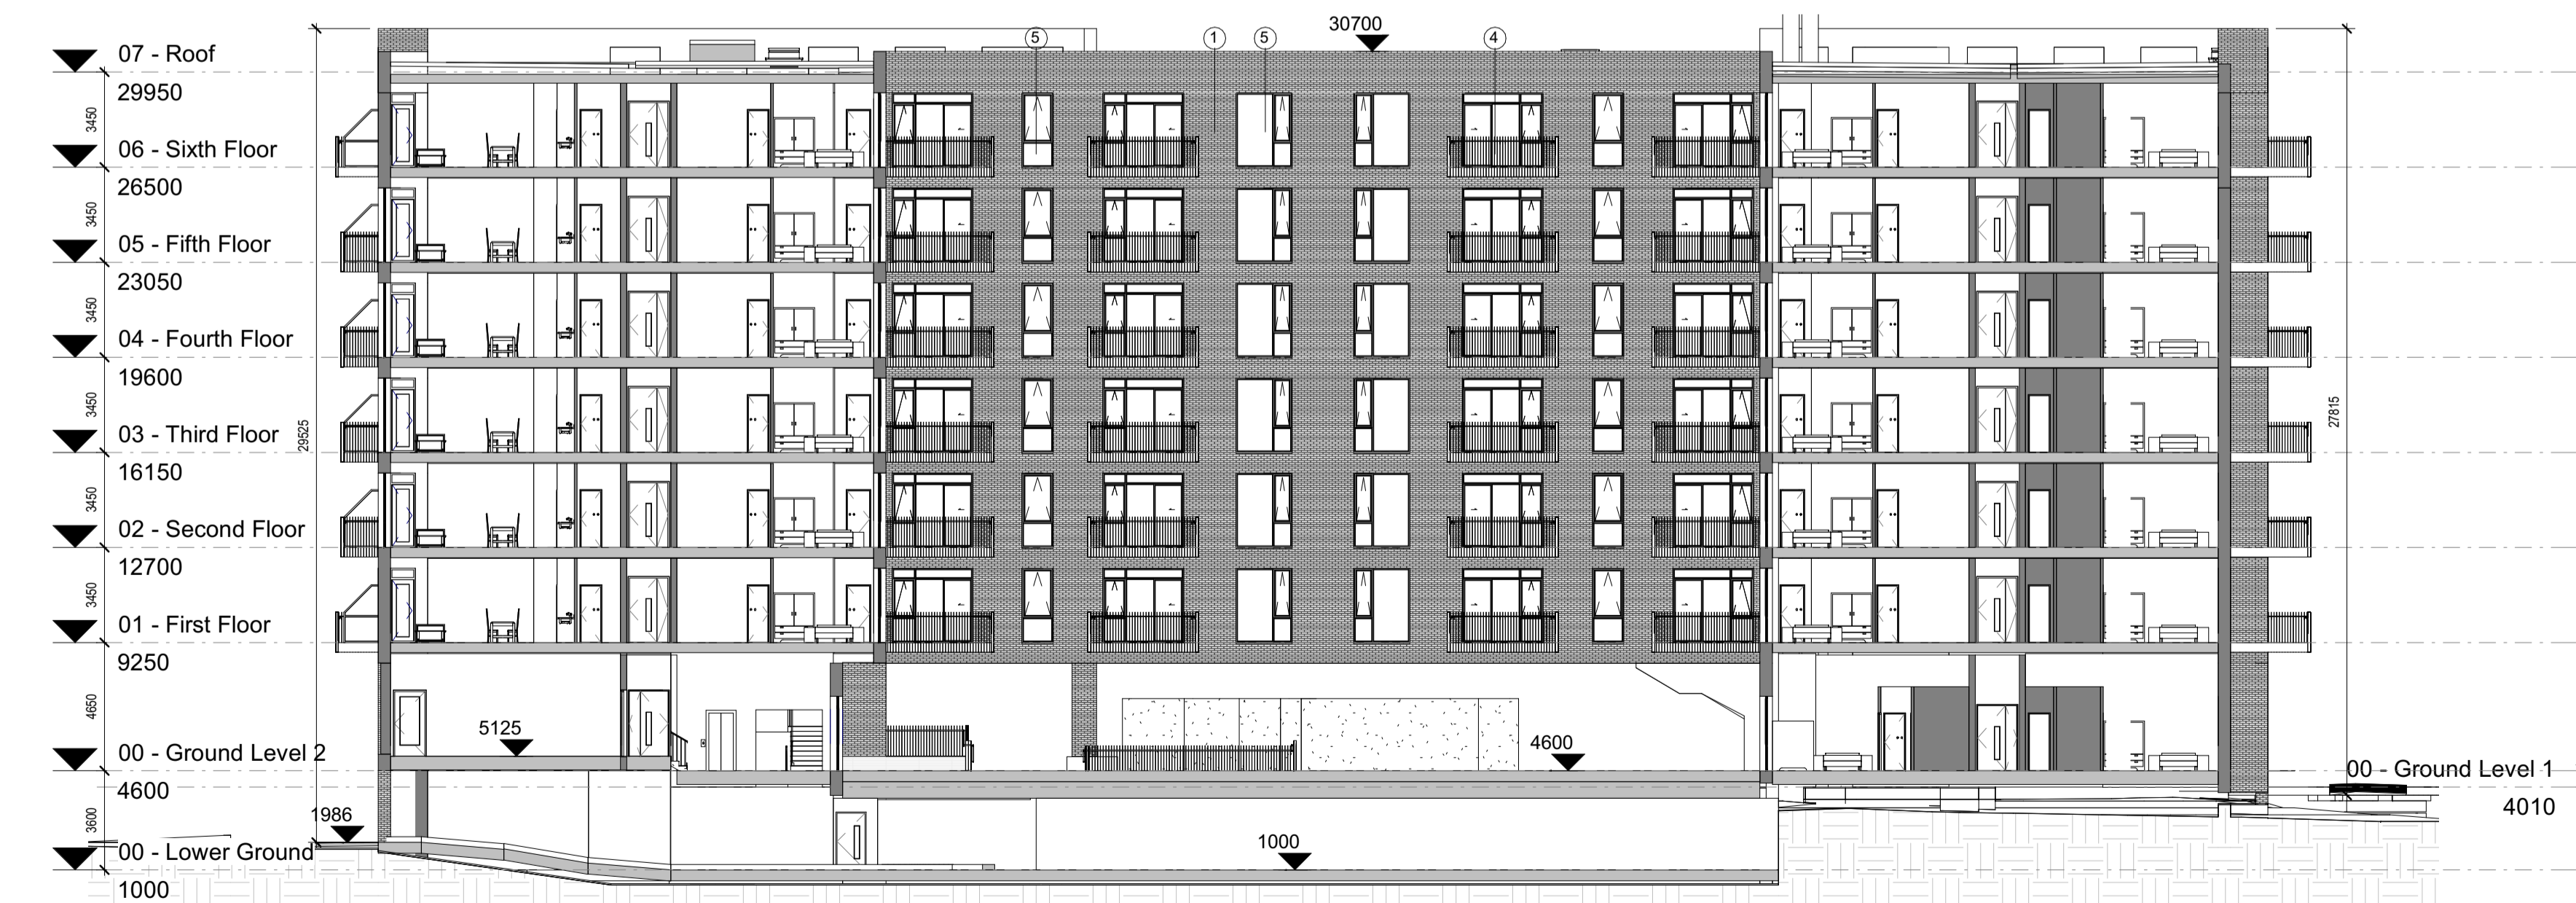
07 - Roof
29950
3450
06 - Sixth Floor
26500
3450
05 - Fifth Floor
23050
3450
04 - Fourth Floor
19600
3450
03 - Third Floor
16150
3450
02 - Second Floor
12700
3450
01 - First Floor
9250
4650
00 - Ground Level 2
4600
3600
00 - Lower Ground
1000

29525
1986
5125
30700
5
1
5
4
4600
1000
27815
00 - Ground Level 1
4010